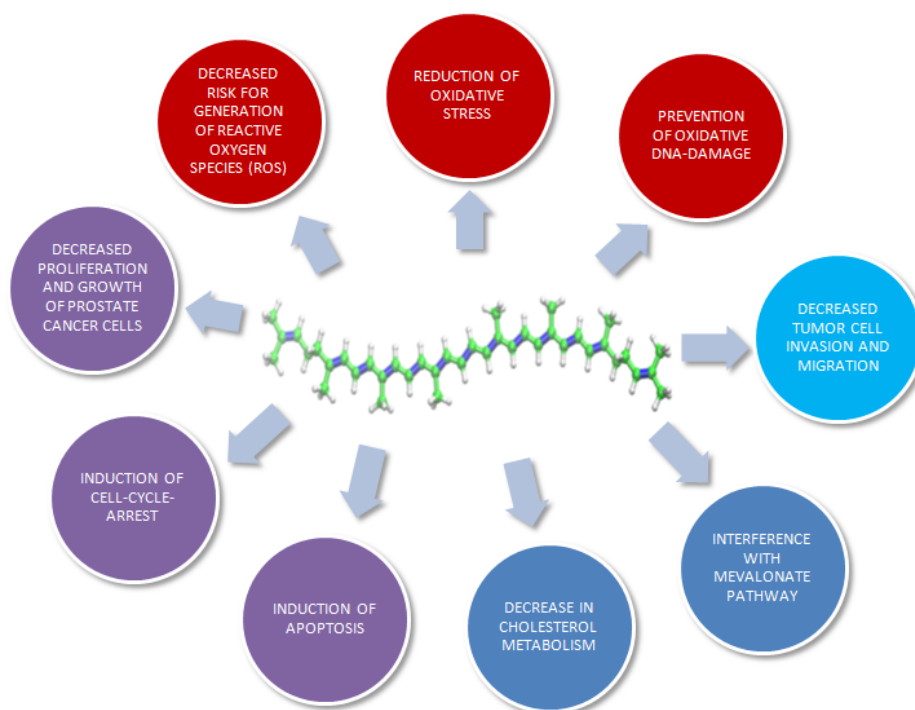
DECREASED RISK FOR GENERATION OF REACTIVE OXYGEN SPECIES (ROS)

REDUCTION OF OXIDATIVE STRESS

PREVENTION OF OXIDATIVE DNA-DAMAGE

DECREASED PROLIFERATION AND GROWTH OF PROSTATE CANCER CELLS

DECREASED TUMOR CELL INVASION AND MIGRATION

INDUCTION OF CELL-CYCLE-ARREST

INDUCTION OF APOPTOSIS

DECREASE IN CHOLESTEROL METABOLISM

INTERFERENCE WITH MEVALONATE PATHWAY